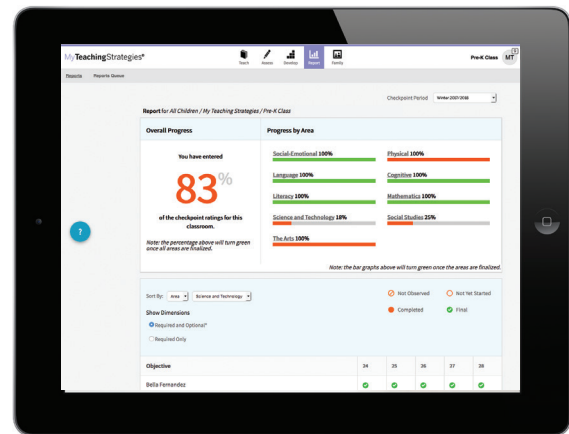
MyTeachingStrategies®

Teach Assess Develop Report Family

Pre-K Class MT

Reports Reports Queue

Checkpoint Period Winter 2017/2018

Report for All Children / My Teaching Strategies / Pre-K Class

| Overall Progress | Progress by Area |
|---|---|
| You have entered 83% of the checkpoint ratings for this classroom. Note: the percentage above will turn green once all areas are finalized. | Social-Emotional 100% Physical 100% Language 100% Cognitive 100% Literacy 100% Mathematics 100% Science and Technology 18% Social Studies 25% The Arts 100% |

Note: the bar graphs above will turn green once the areas are finalized.

Sort By: Area Science and Technology

Show Dimensions

Required and Optional*

Required Only

Not Observed Not Yet Started Completed Final

| Objective | 24 | 25 | 26 | 27 | 28 |
|---|---|---|---|---|---|
| Bella Fernandez | | | | | |

?